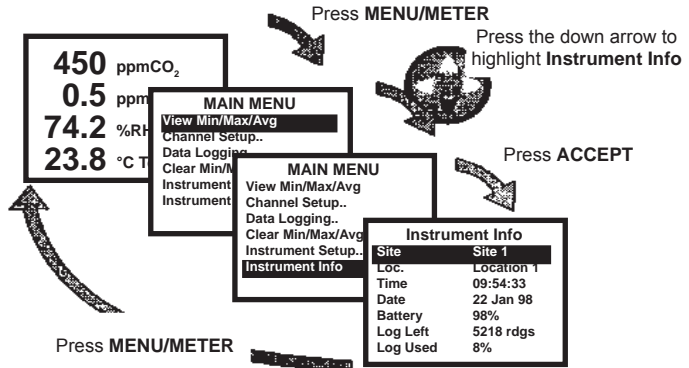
Press **MENU/METER**

Press the down arrow to highlight **Instrument Info**

450 ppm$CO_2$
0.5 ppm
74.2 %RH
23.8 °C T

MAIN MENU
View Min/Max/Avg
Channel Setup..
Data Logging
Clear Min/M
Instrument
Instrument

Press **ACCEPT**

MAIN MENU
View Min/Max/Avg
Channel Setup..
Data Logging..
Clear Min/Max/Avg
Instrument Setup..
Instrument Info

Instrument Info

| | |
|---|---|
| Site | Site 1 |
| Loc. | Location 1 |
| Time | 09:54:33 |
| Date | 22 Jan 98 |
| Battery | 98% |
| Log Left | 5218 rdgs |
| Log Used | 8% |

Press **MENU/METER**